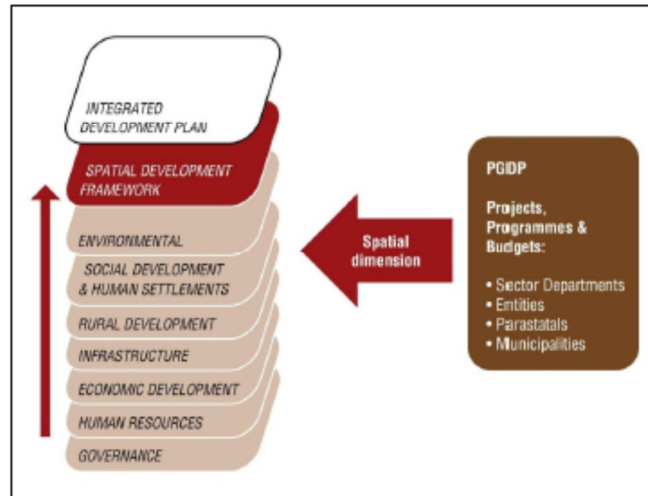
INTEGRATED DEVELOPMENT PLAN

SPATIAL DEVELOPMENT FRAMEWORK

ENVIRONMENTAL

SOCIAL DEVELOPMENT & HUMAN SETTLEMENTS

RURAL DEVELOPMENT

INFRASTRUCTURE

ECONOMIC DEVELOPMENT

HUMAN RESOURCES

GOVERNANCE

Spatial dimension

PGDP

Projects, Programmes & Budgets:

• Sector Departments
• Entities
• Parastatals
• Municipalities